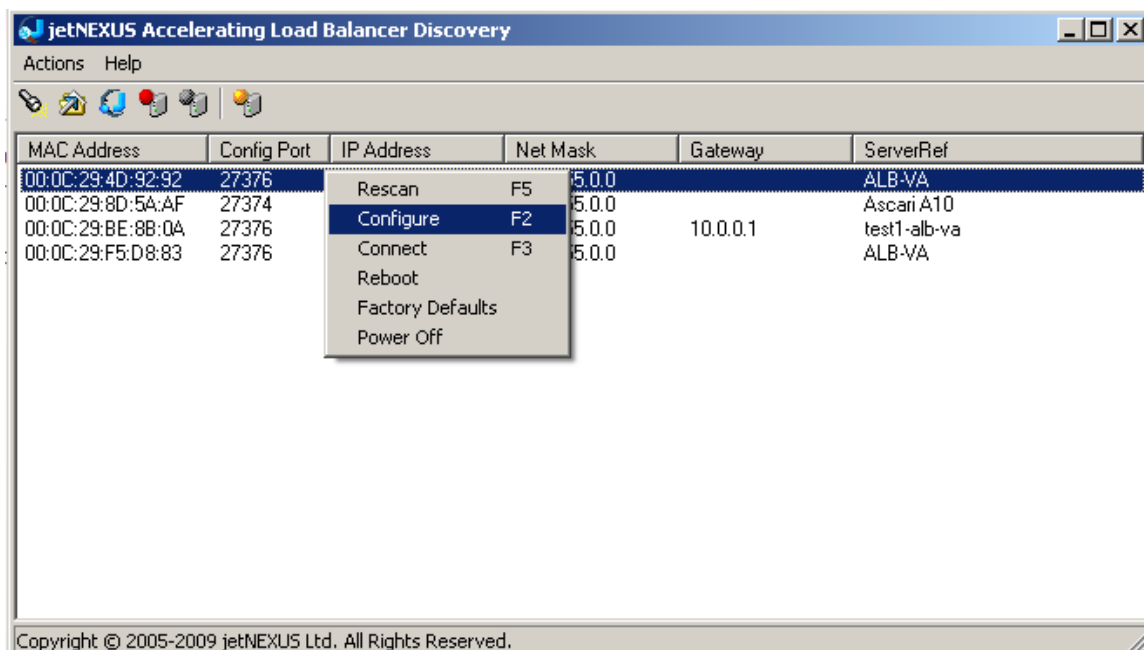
jetNEXUS Accelerating Load Balancer Discovery

Actions Help

| MAC Address | Config Port | IP Address | Net Mask | Gateway | ServerRef |
|---|---|---|---|---|---|
| 00:0C:29:4D:92:92 | 27376 | | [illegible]5.0.0 | | ALB-VA |
| 00:0C:29:8D:5A:AF | 27374 | | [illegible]5.0.0 | | Ascari A10 |
| 00:0C:29:BE:8B:0A | 27376 | | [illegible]5.0.0 | 10.0.0.1 | test1-alb-va |
| 00:0C:29:F5:D8:83 | 27376 | | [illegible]5.0.0 | | ALB-VA |

Rescan F5
Configure F2
Connect F3
Reboot
Factory Defaults
Power Off

Copyright © 2005-2009 jetNEXUS Ltd. All Rights Reserved.